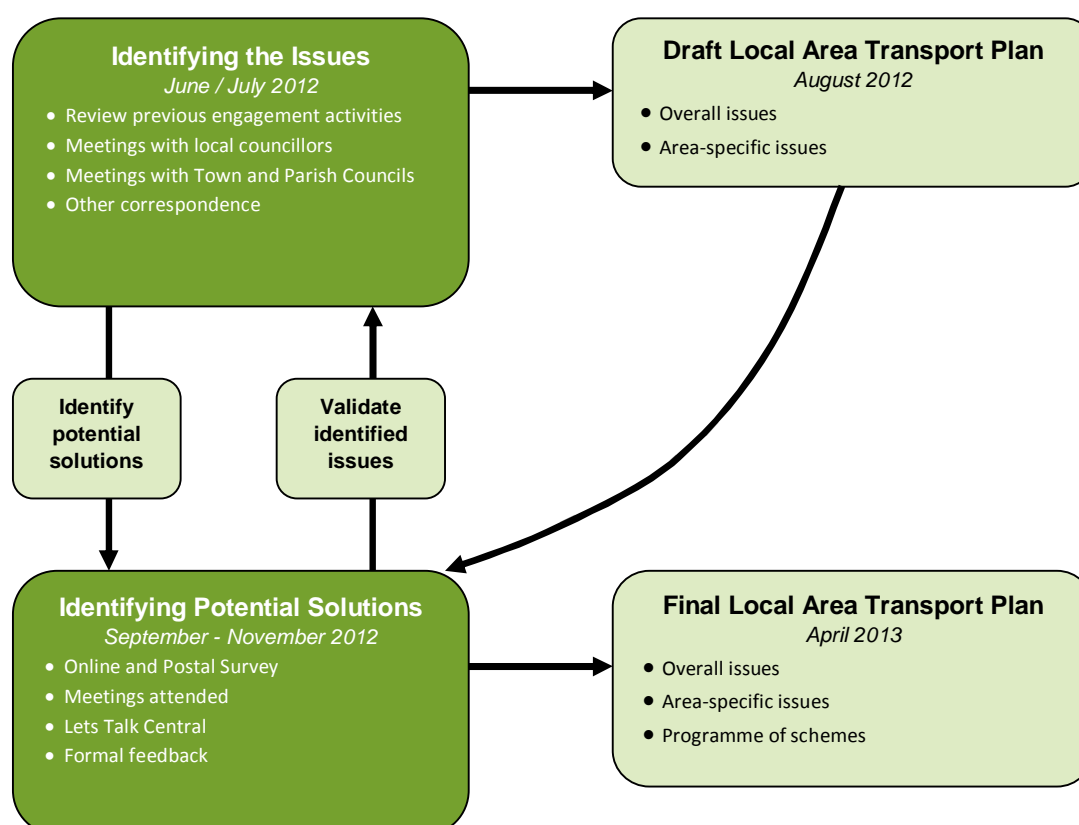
Identifying the Issues
June / July 2012
- Review previous engagement activities
- Meetings with local councillors
- Meetings with Town and Parish Councils
- Other correspondence

Draft Local Area Transport Plan
August 2012
- Overall issues
- Area-specific issues

Identify potential solutions

Validate identified issues

Identifying Potential Solutions
September - November 2012
- Online and Postal Survey
- Meetings attended
- Lets Talk Central
- Formal feedback

Final Local Area Transport Plan
April 2013
- Overall issues
- Area-specific issues
- Programme of schemes